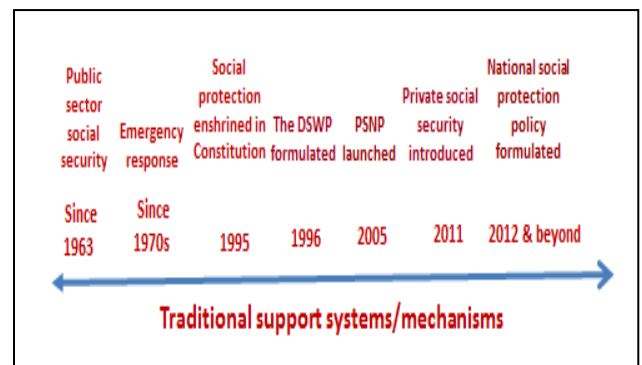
Public sector social security

Since 1963

Emergency response

Since 1970s

Social protection enshrined in Constitution

1995

The DSWP formulated

1996

PSNP launched

2005

Private social security introduced

2011

National social protection policy formulated

2012 & beyond

Traditional support systems/mechanisms